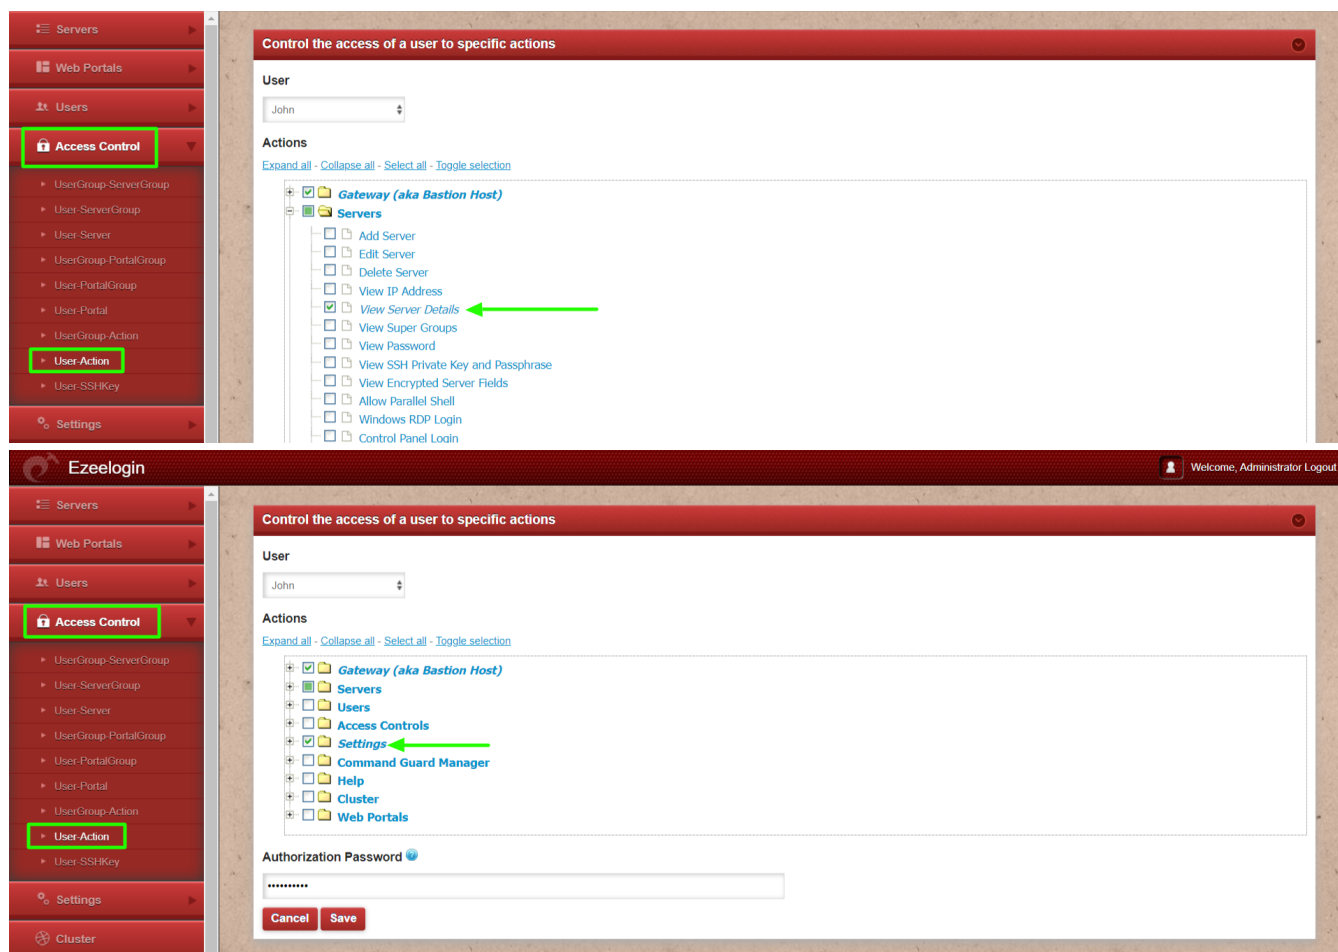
Servers
Web Portals
Users
Access Control
UserGroup-ServerGroup
User-ServerGroup
User-Server
UserGroup-PortalGroup
User-PortalGroup
User-Portal
UserGroup-Action
User-Action
User-SSHKey
Settings

Control the access of a user to specific actions

User
John

Actions
Expand all - Collapse all - Select all - Toggle selection

Gateway (aka Bastion Host)
Servers
Add Server
Edit Server
Delete Server
View IP Address
View Server Details
View Super Groups
View Password
View SSH Private Key and Passphrase
View Encrypted Server Fields
Allow Parallel Shell
Windows RDP Login
Control Panel Login

Ezeelogin
Welcome, Administrator Logout

Servers
Web Portals
Users
Access Control
UserGroup-ServerGroup
User-ServerGroup
User-Server
UserGroup-PortalGroup
User-PortalGroup
User-Portal
UserGroup-Action
User-Action
User-SSHKey
Settings
Cluster

Control the access of a user to specific actions

User
John

Actions
Expand all - Collapse all - Select all - Toggle selection

Gateway (aka Bastion Host)
Servers
Users
Access Controls
Settings
Command Guard Manager
Help
Cluster
Web Portals

Authorization Password
••••••••••

Cancel Save